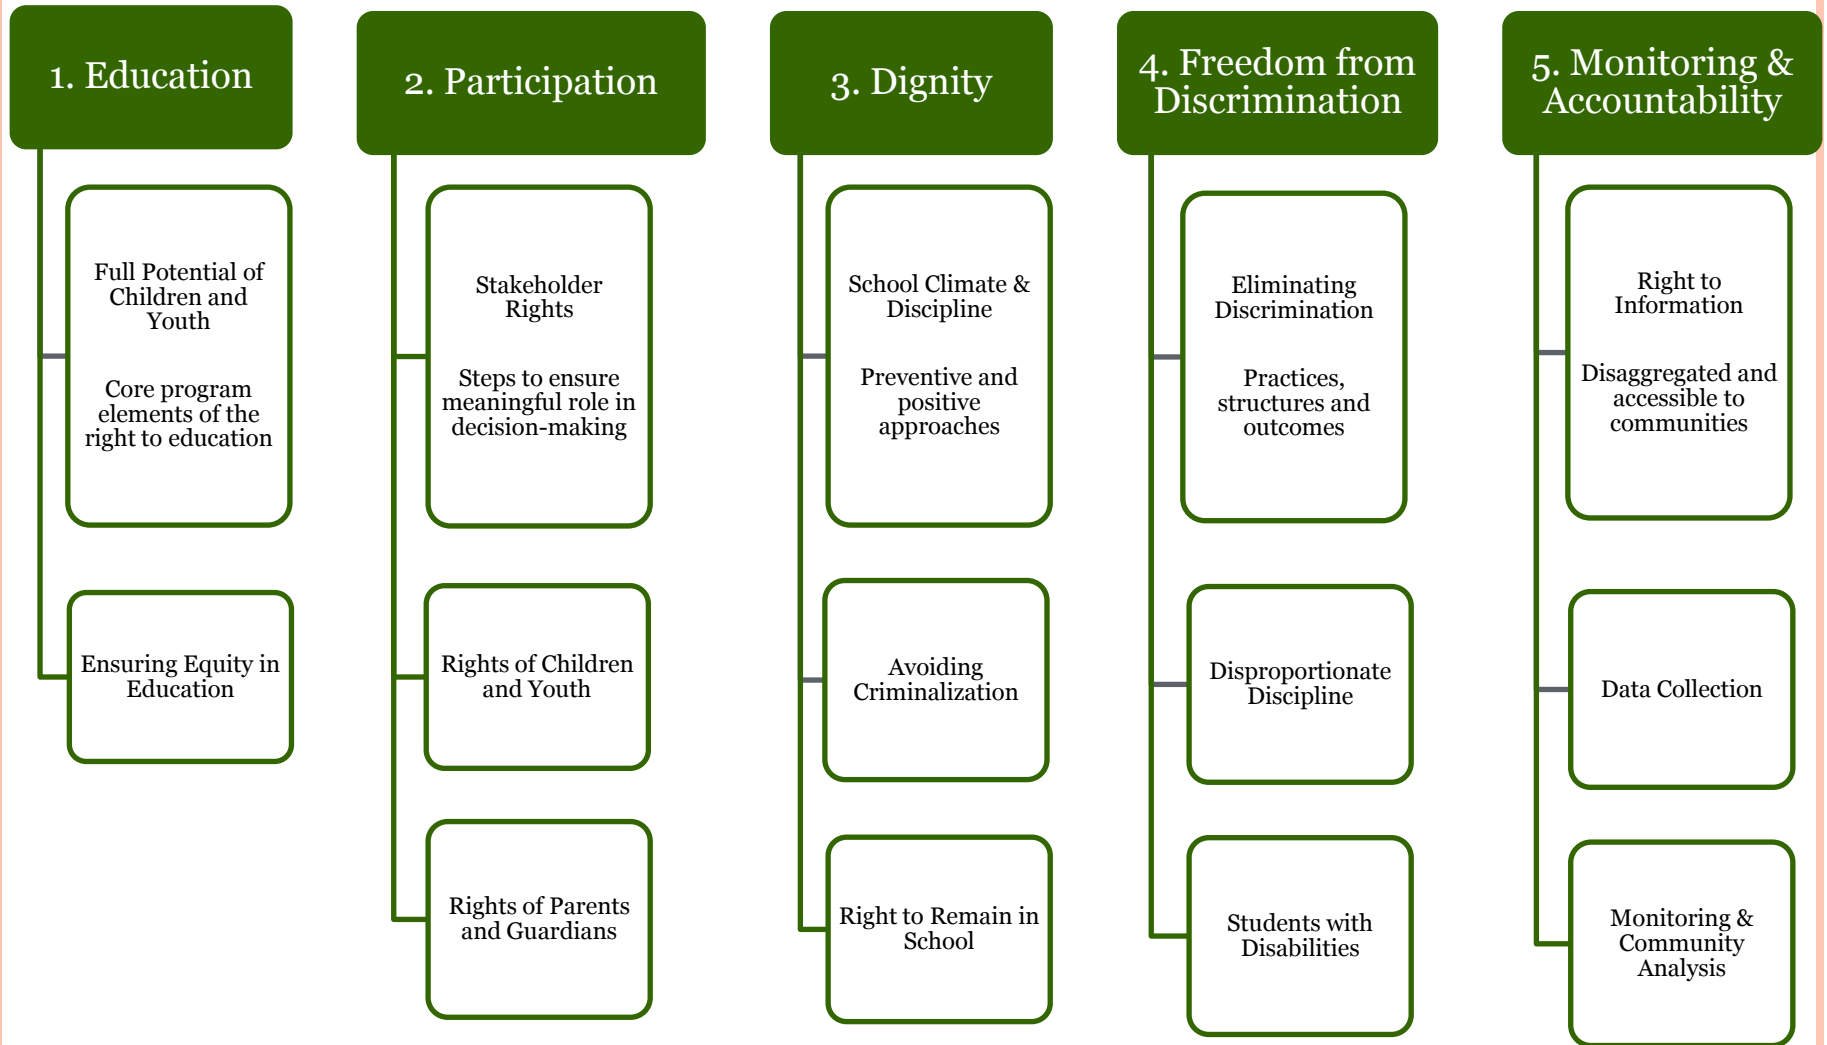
1. Education

Full Potential of Children and Youth

Core program elements of the right to education

Ensuring Equity in Education

2. Participation

Stakeholder Rights

Steps to ensure meaningful role in decision-making

Rights of Children and Youth

Rights of Parents and Guardians

3. Dignity

School Climate & Discipline

Preventive and positive approaches

Avoiding Criminalization

Right to Remain in School

4. Freedom from Discrimination

Eliminating Discrimination

Practices, structures and outcomes

Disproportionate Discipline

Students with Disabilities

5. Monitoring & Accountability

Right to Information

Disaggregated and accessible to communities

Data Collection

Monitoring & Community Analysis